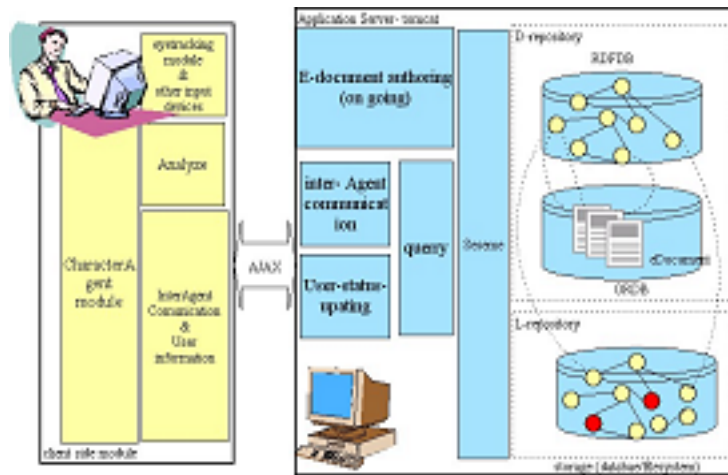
eyetracking module & other input devices

Analyze

CharacterAgent module

InterAgent Comunication & User information

client side module

AJAX

Application Server- tomcat

E-document authoring (on going)

inter- Agent communication

User-status-upating

query

Sesame

D-repository

RDFDB

eDocument

ORDB

L-repository

storage (databse/filesystem)